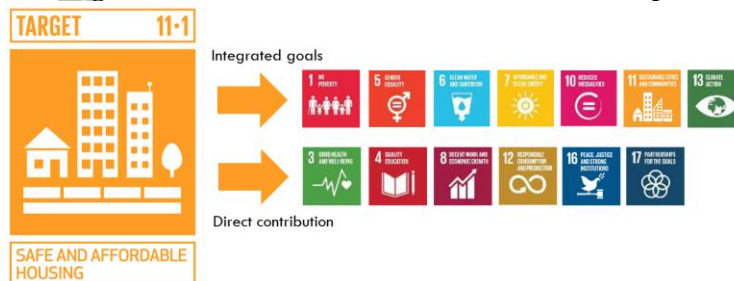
TARGET 11·1

SAFE AND AFFORDABLE HOUSING

Integrated goals

1 NO POVERTY

5 GENDER EQUALITY

6 CLEAN WATER AND SANITATION

7 AFFORDABLE AND CLEAN ENERGY

10 REDUCED INEQUALITIES

11 SUSTAINABLE CITIES AND COMMUNITIES

13 CLIMATE ACTION

3 GOOD HEALTH AND WELL-BEING

4 QUALITY EDUCATION

8 DECENT WORK AND ECONOMIC GROWTH

12 RESPONSIBLE CONSUMPTION AND PRODUCTION

16 PEACE, JUSTICE AND STRONG INSTITUTIONS

17 PARTNERSHIPS FOR THE GOALS

Direct contribution